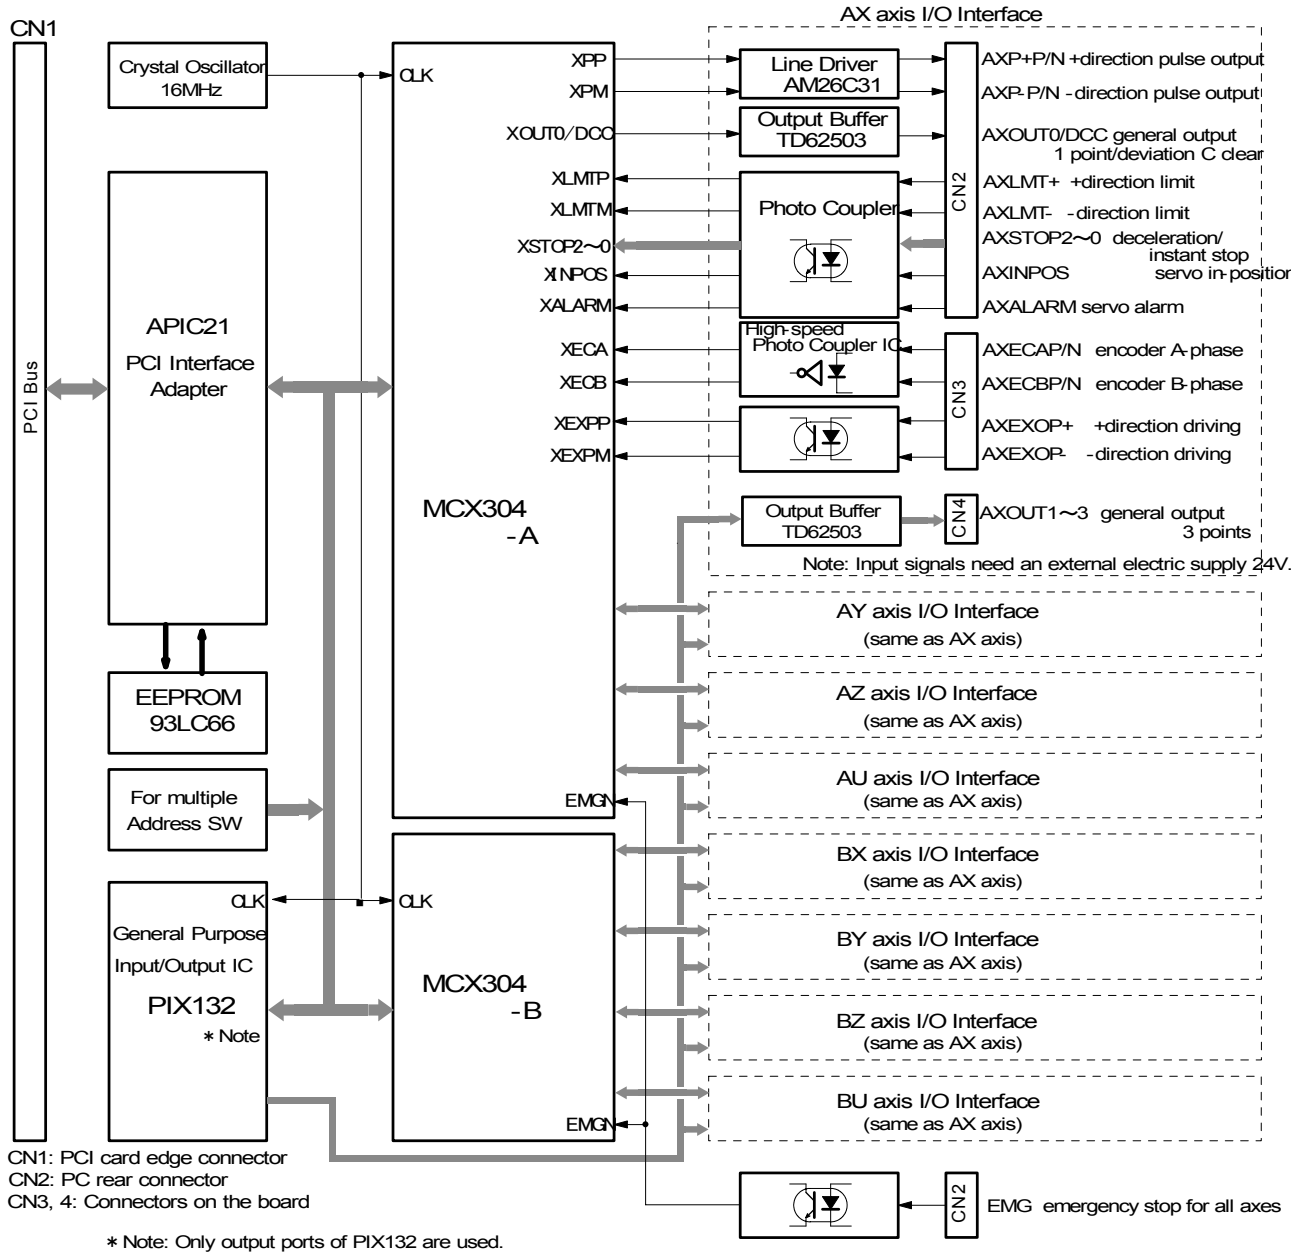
CN1

PCI Bus

Crystal Oscillator 16MHz

APIC21

PCI Interface Adapter

EEPROM 93LC66

For multiple Address SW

CLK

General Purpose Input/Output IC

PIX132

＊Note

CLK

XPP

XPM

XOUT0/DCC

XLMTP

XLMTM

XSTOP2～0

XINPOS

XALARM

XECA

XECB

XEXPP

XEXPM

MCX304 -A

EMGN

CLK

MCX304 -B

EMGN

AX axis I/O Interface

Line Driver AM26C31

Output Buffer TD62503

Photo Coupler

High-speed Photo Coupler IC

CN2

CN3

AXP+P/N +direction pulse output

AXP-P/N -direction pulse output

AXOUT0/DCC general output 1 point/deviation C clear

AXLMT+ +direction limit

AXLMT- -direction limit

AXSTOP2～0 deceleration/ instant stop

AXINPOS servo in-position

AXALARM servo alarm

AXECAP/N encoder A-phase

AXECBP/N encoder B-phase

AXEXOP+ +direction driving

AXEXOP- -direction driving

Output Buffer TD62503

CN4

AXOUT1～3 general output 3 points

Note: Input signals need an external electric supply 24V.

AY axis I/O Interface (same as AX axis)

AZ axis I/O Interface (same as AX axis)

AU axis I/O Interface (same as AX axis)

BX axis I/O Interface (same as AX axis)

BY axis I/O Interface (same as AX axis)

BZ axis I/O Interface (same as AX axis)

BU axis I/O Interface (same as AX axis)

CN2

EMG emergency stop for all axes

CN1: PCI card edge connector
CN2: PC rear connector
CN3, 4: Connectors on the board

＊Note: Only output ports of PIX132 are used.